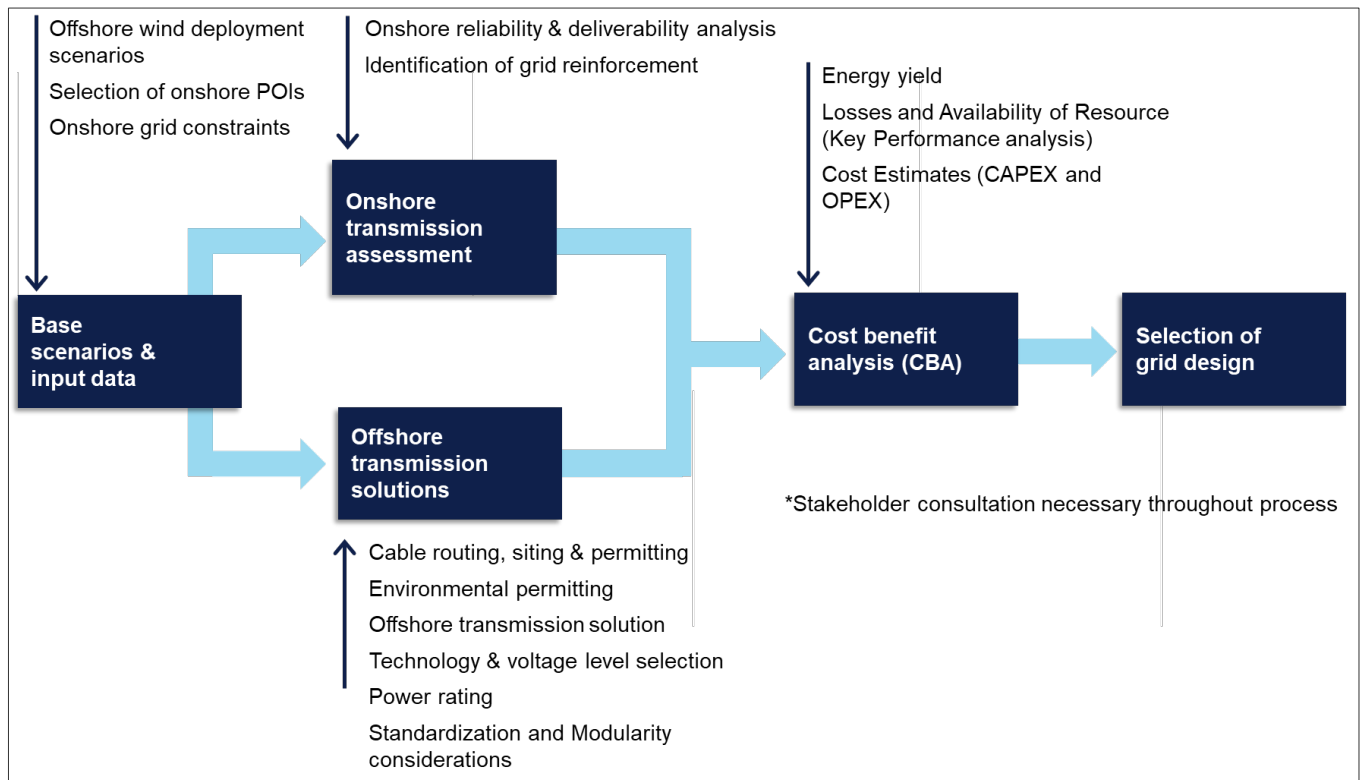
Offshore wind deployment scenarios

Selection of onshore POIs

Onshore grid constraints

Onshore reliability & deliverability analysis

Identification of grid reinforcement

Energy yield

Losses and Availability of Resource (Key Performance analysis)

Cost Estimates (CAPEX and OPEX)

Base scenarios & input data

Onshore transmission assessment

Offshore transmission solutions

Cost benefit analysis (CBA)

Selection of grid design

*Stakeholder consultation necessary throughout process

Cable routing, siting & permitting

Environmental permitting

Offshore transmission solution

Technology & voltage level selection

Power rating

Standardization and Modularity considerations